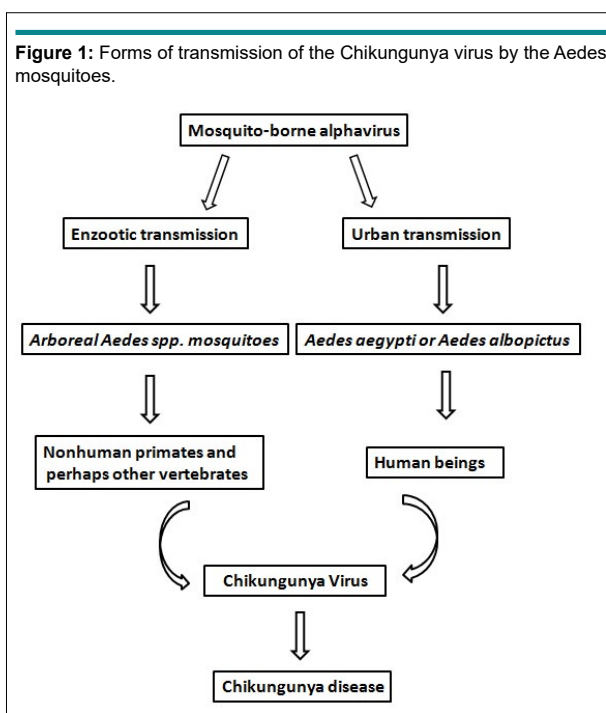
**Figure 1:** Forms of transmission of the Chikungunya virus by the Aedes mosquitoes.

Mosquito-borne alphavirus

Enzootic transmission

Arboreal Aedes spp. mosquitoes

Nonhuman primates and perhaps other vertebrates

Urban transmission

Aedes aegypti or Aedes albopictus

Human beings

Chikungunya Virus

Chikungunya disease